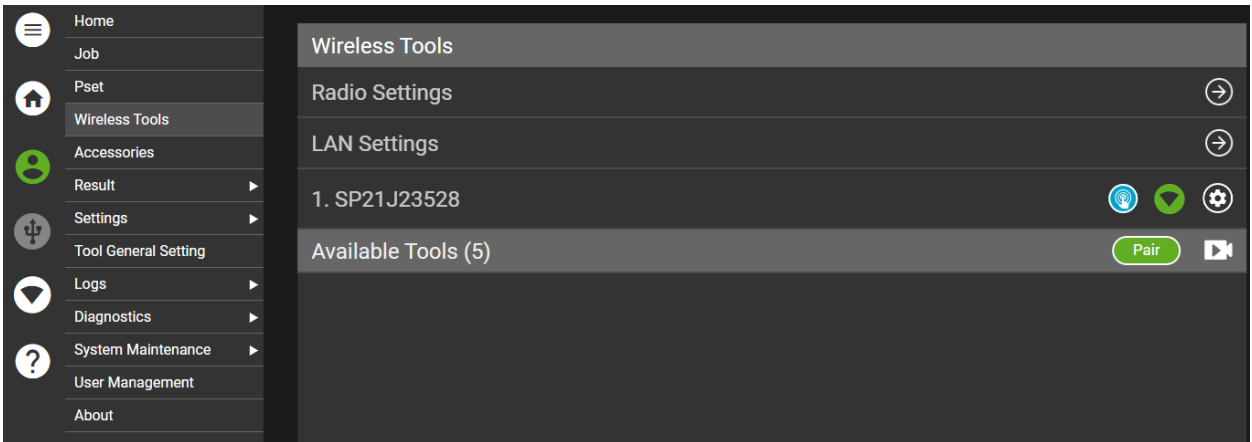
Home
Job
Pset
Wireless Tools
Accessories
Result
Settings
Tool General Setting
Logs
Diagnostics
System Maintenance
User Management
About

Wireless Tools
Radio Settings
LAN Settings
1. SP21J23528
Available Tools (5)
Pair